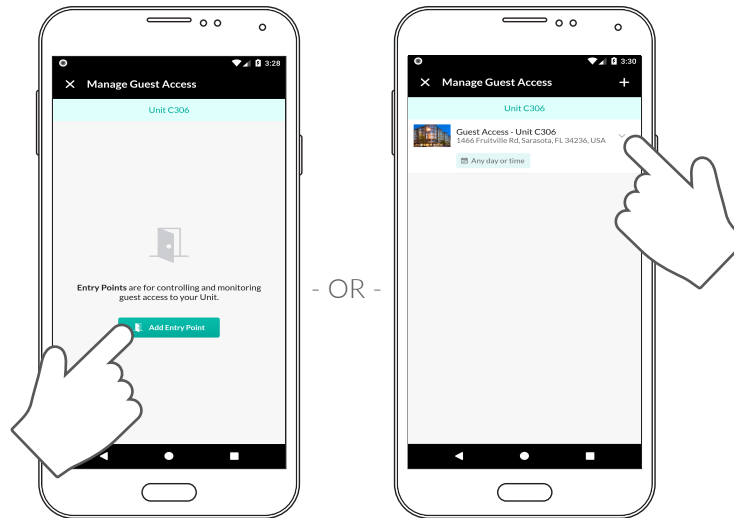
3:28

Manage Guest Access

Unit C306

**Entry Points** are for controlling and monitoring guest access to your Unit.

Add Entry Point

- OR -

3:30

Manage Guest Access

Unit C306

Guest Access - Unit C306
1466 Fruitville Rd, Sarasota, FL 34236, USA

Any day or time